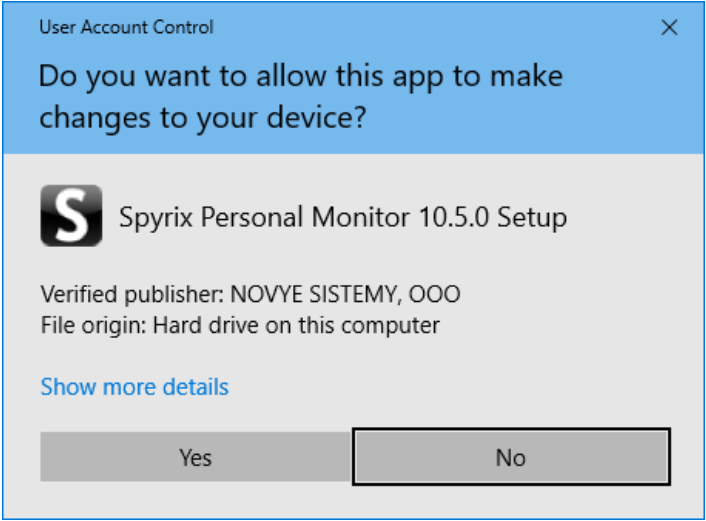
User Account Control

×

Do you want to allow this app to make changes to your device?

S

Spyrix Personal Monitor 10.5.0 Setup

Verified publisher: NOVYE SISTEMY, OOO
File origin: Hard drive on this computer

Show more details

Yes

No